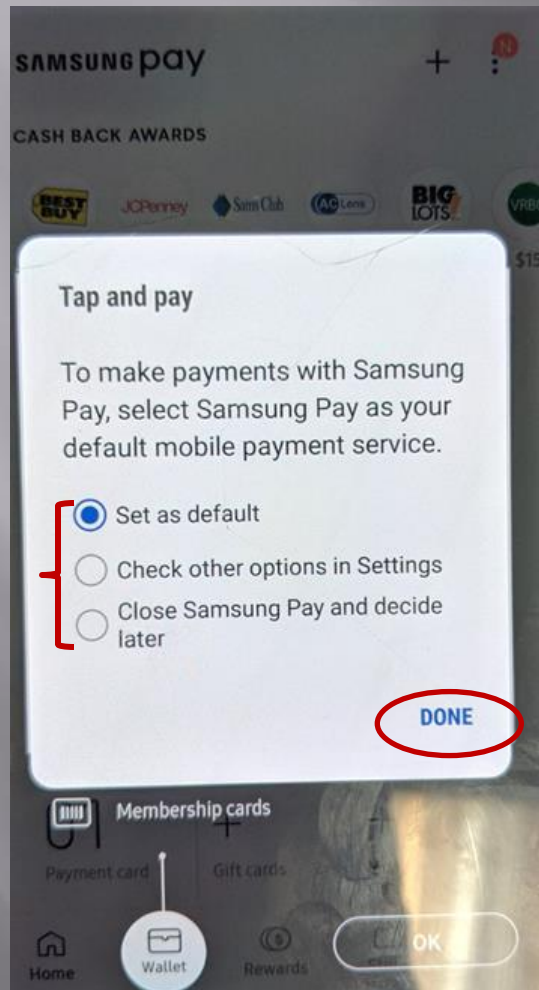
SAMSUNG pay

CASH BACK AWARDS

BEST BUY JCPenney Sams Club AC Lens BIG LOTS! VRB

$15

Tap and pay

To make payments with Samsung Pay, select Samsung Pay as your default mobile payment service.

Set as default

Check other options in Settings

Close Samsung Pay and decide later

DONE

Membership cards

Payment card

Gift cards

Home

Wallet

Rewards

OK